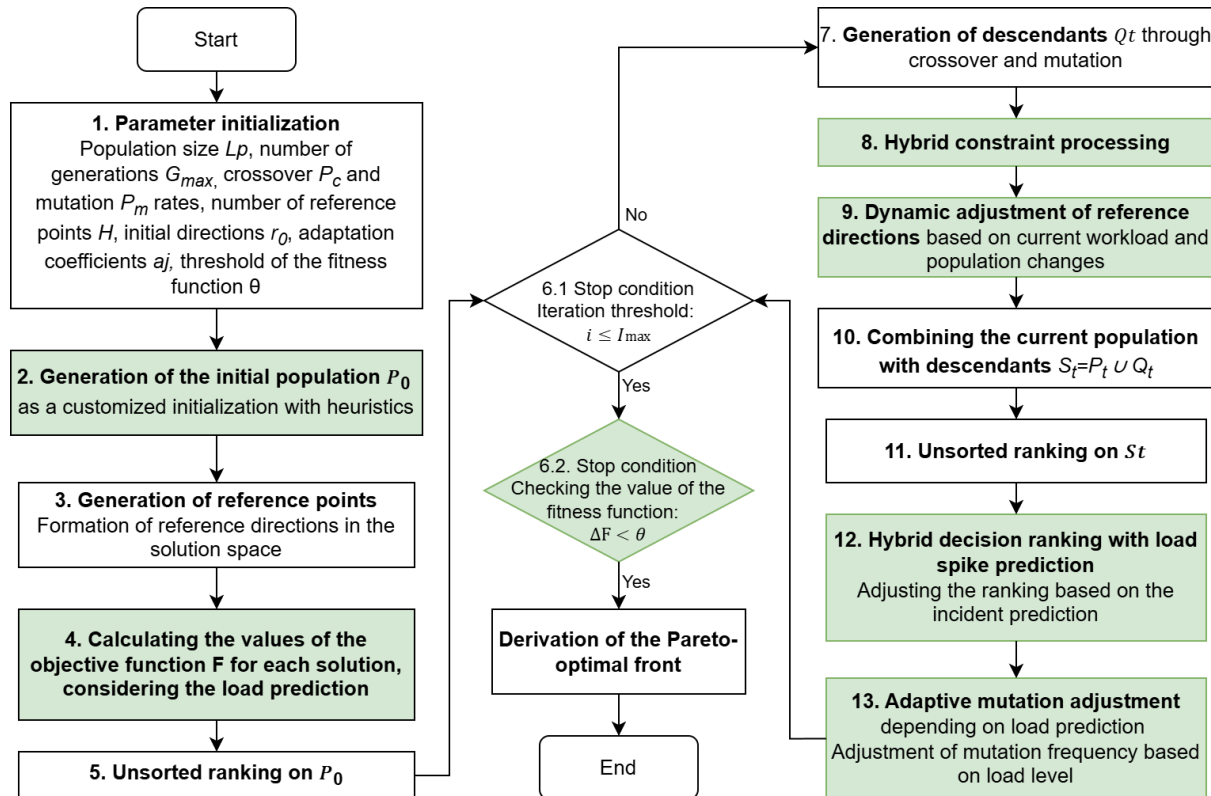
Start

1. Parameter initialization
Population size $Lp$, number of generations $G_{max}$, crossover $P_c$ and mutation $P_m$ rates, number of reference points $H$, initial directions $r_0$, adaptation coefficients $aj$, threshold of the fitness function θ

2. Generation of the initial population $P_0$ as a customized initialization with heuristics

3. Generation of reference points
Formation of reference directions in the solution space

4. Calculating the values of the objective function F for each solution, considering the load prediction

5. Unsorted ranking on $P_0$

6.1 Stop condition
Iteration threshold:
$i \leq I_{\max}$

No

Yes

6.2. Stop condition
Checking the value of the fitness function:
$\Delta F < \theta$

Yes

Derivation of the Pareto-optimal front

End

7. Generation of descendants $Qt$ through crossover and mutation

8. Hybrid constraint processing

9. Dynamic adjustment of reference directions based on current workload and population changes

10. Combining the current population with descendants $S_t$=$P_t$ ∪ $Q_t$

11. Unsorted ranking on $St$

12. Hybrid decision ranking with load spike prediction
Adjusting the ranking based on the incident prediction

13. Adaptive mutation adjustment depending on load prediction
Adjustment of mutation frequency based on load level